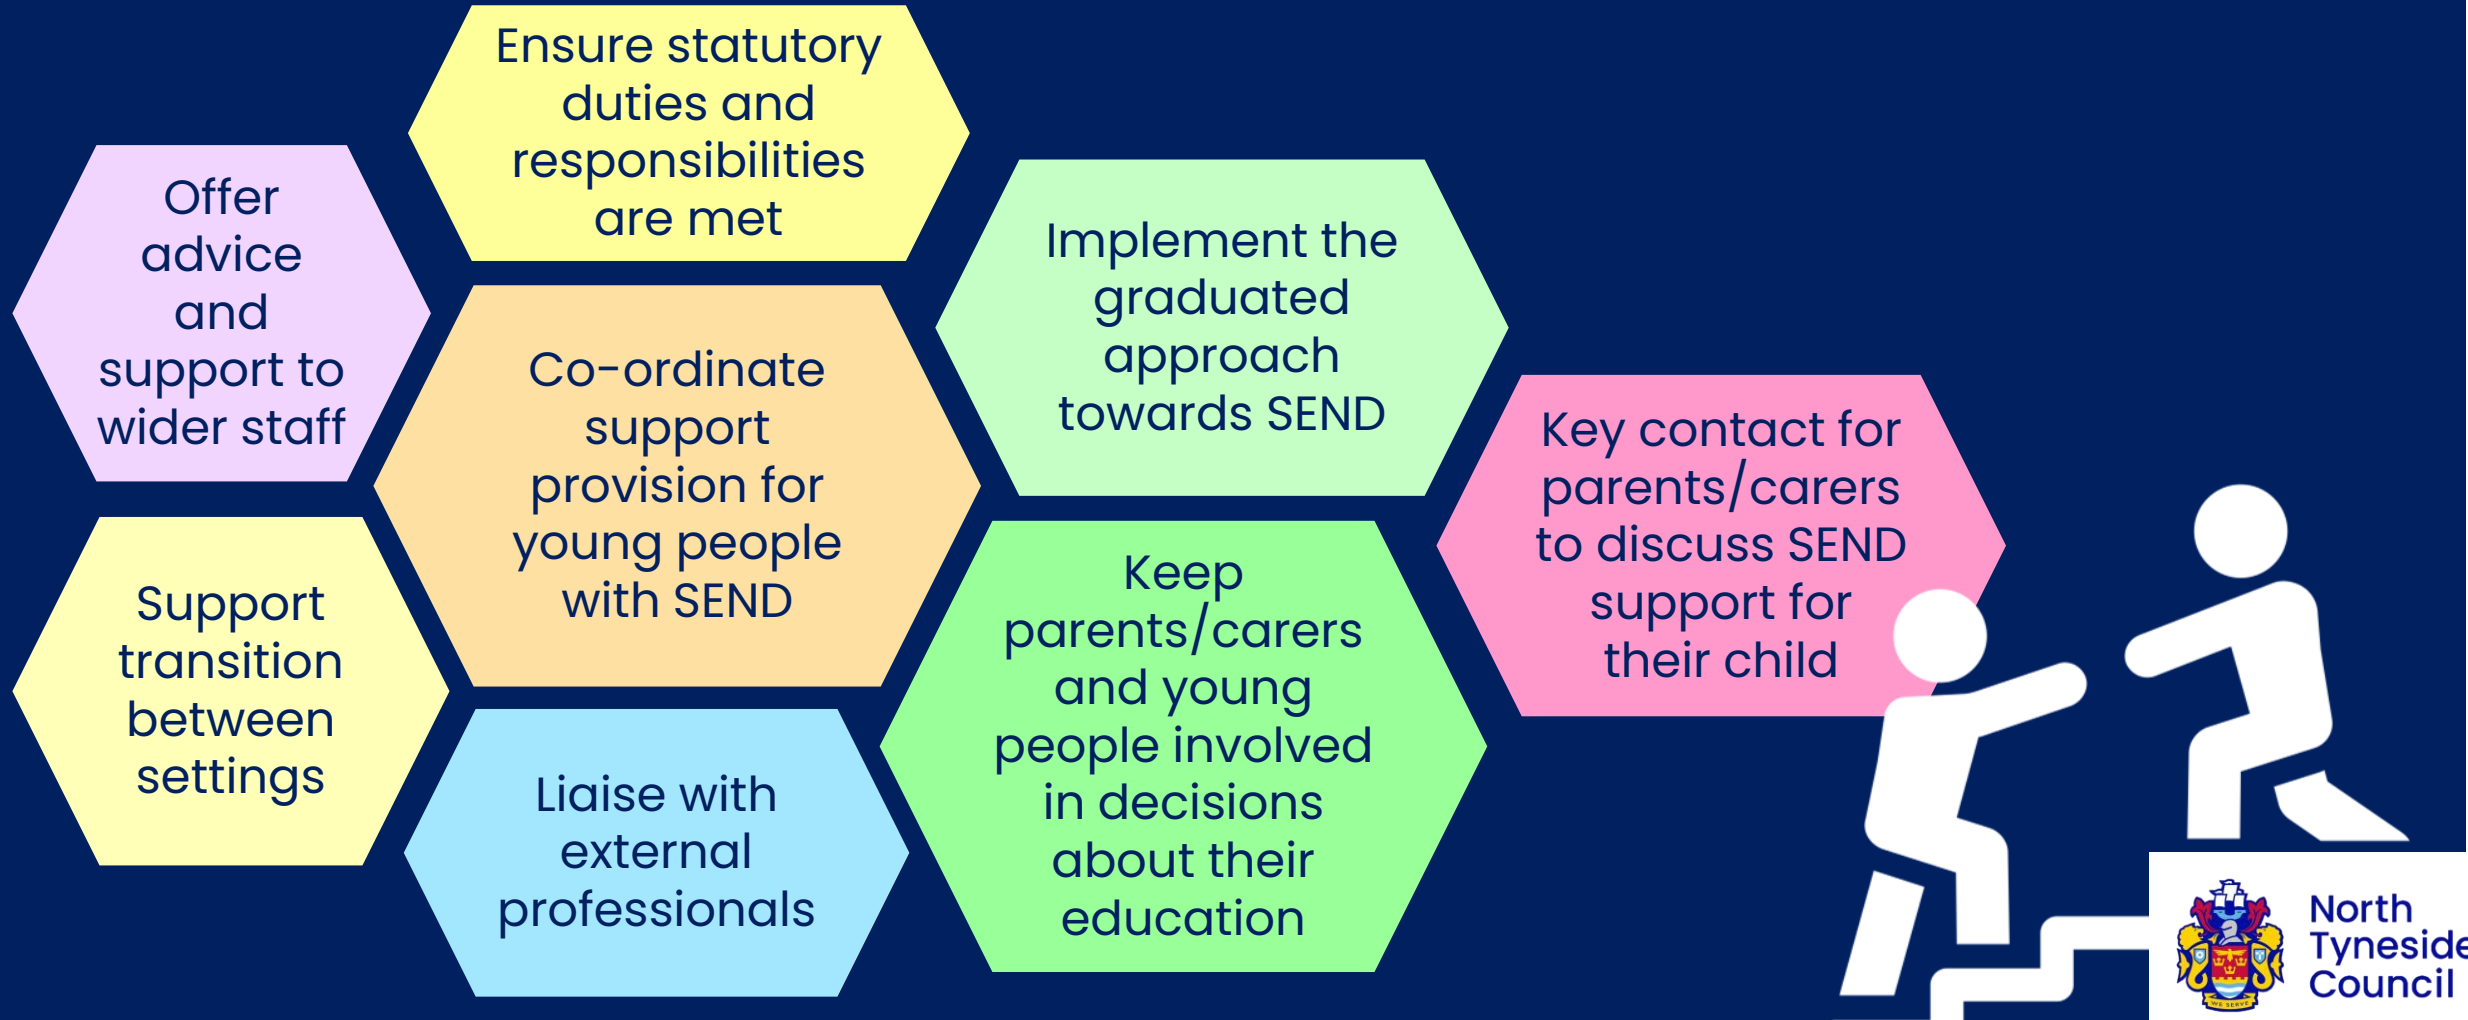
Ensure statutory duties and responsibilities are met

Offer advice and support to wider staff

Co-ordinate support provision for young people with SEND

Implement the graduated approach towards SEND

Key contact for parents/carers to discuss SEND support for their child

Support transition between settings

Liaise with external professionals

Keep parents/carers and young people involved in decisions about their education

WE SERVE

North Tyneside Council